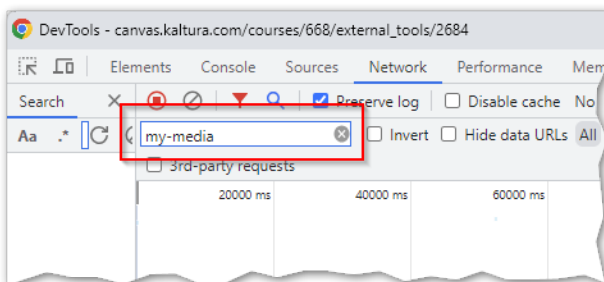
DevTools - canvas.kaltura.com/courses/668/external_tools/2684

Elements Console Sources Network Performance Mem

Search

Preserve log Disable cache No

Aa .*

my-media

Invert Hide data URLs All

3rd-party requests

20000 ms 40000 ms 60000 ms